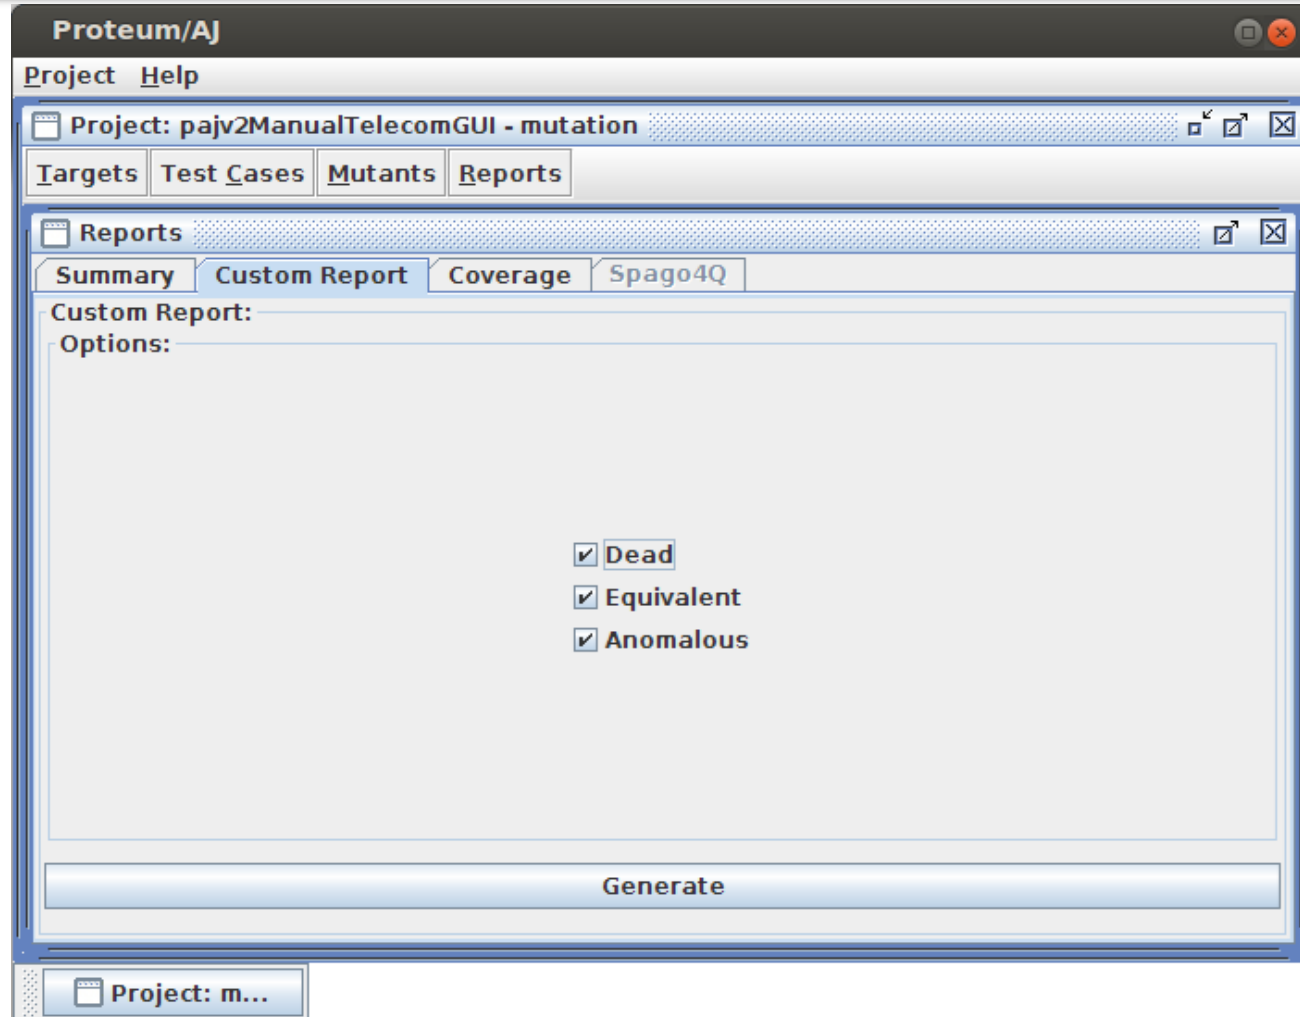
Proteum/AJ

Project Help

Project: pajv2ManualTelecomGUI - mutation

Targets Test Cases Mutants Reports

Reports

Summary Custom Report Coverage Spago4Q

Custom Report:

Options:

Dead

Equivalent

Anomalous

Generate

Project: m...